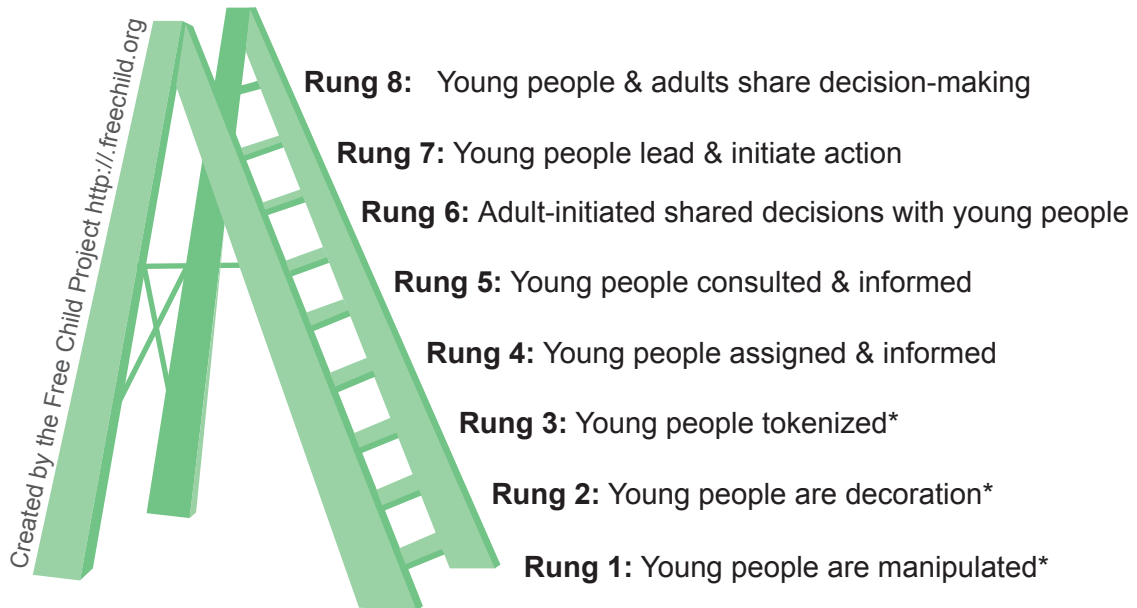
Created by the Free Child Project http://.freechild.org

**Rung 8:** Young people & adults share decision-making

**Rung 7:** Young people lead & initiate action

**Rung 6:** Adult-initiated shared decisions with young people

**Rung 5:** Young people consulted & informed

**Rung 4:** Young people assigned & informed

**Rung 3:** Young people tokenized*

**Rung 2:** Young people are decoration*

**Rung 1:** Young people are manipulated*